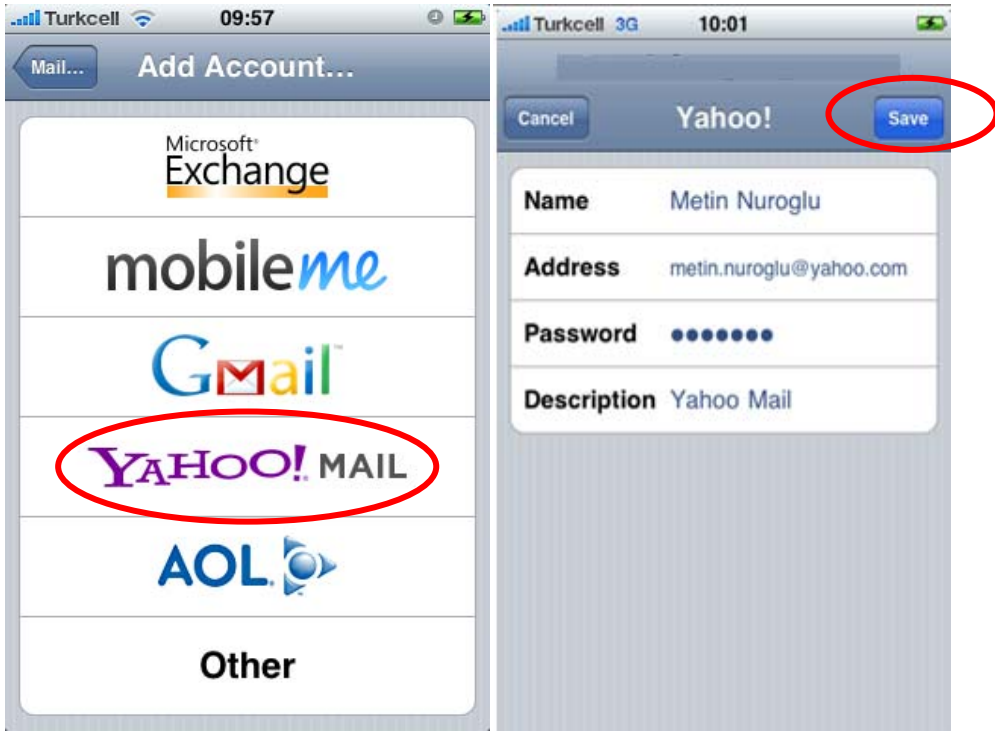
Turkcell 09:57

Mail... Add Account...

Microsoft Exchange

mobileme

Gmail

YAHOO! MAIL

AOL

Other

Turkcell 3G 10:01

Cancel Yahoo! Save

| | |
|---|---|
| Name | Metin Nuroglu |
| Address | metin.nuroglu@yahoo.com |
| Password | ●●●●●●● |
| Description | Yahoo Mail |